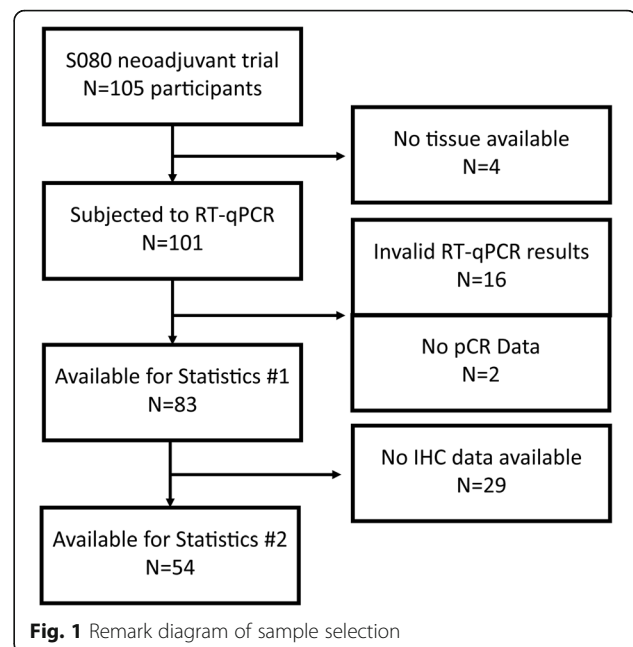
S080 neoadjuvant trial
N=105 participants

No tissue available
N=4

Subjected to RT-qPCR
N=101

Invalid RT-qPCR results
N=16

No pCR Data
N=2

Available for Statistics #1
N=83

No IHC data available
N=29

Available for Statistics #2
N=54

**Fig. 1** Remark diagram of sample selection